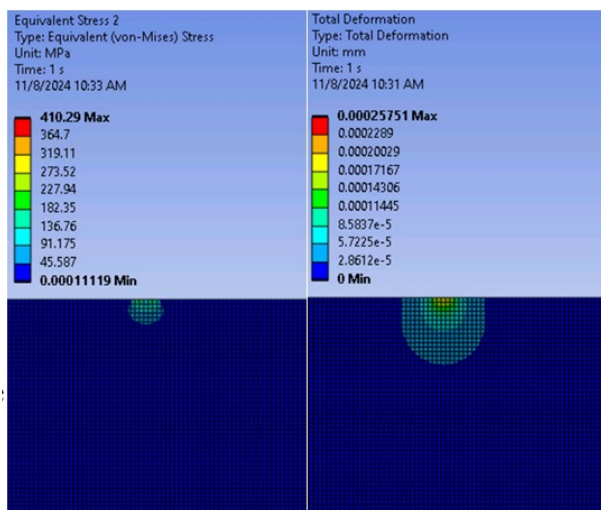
Equivalent Stress 2
Type: Equivalent (von-Mises) Stress
Unit: MPa
Time: 1 s
11/8/2024 10:33 AM

410.29 Max
364.7
319.11
273.52
227.94
182.35
136.76
91.175
45.587
0.00011119 Min

Total Deformation
Type: Total Deformation
Unit: mm
Time: 1 s
11/8/2024 10:31 AM

0.00025751 Max
0.0002289
0.00020029
0.00017167
0.00014306
0.00011445
8.5837e-5
5.7225e-5
2.8612e-5
0 Min